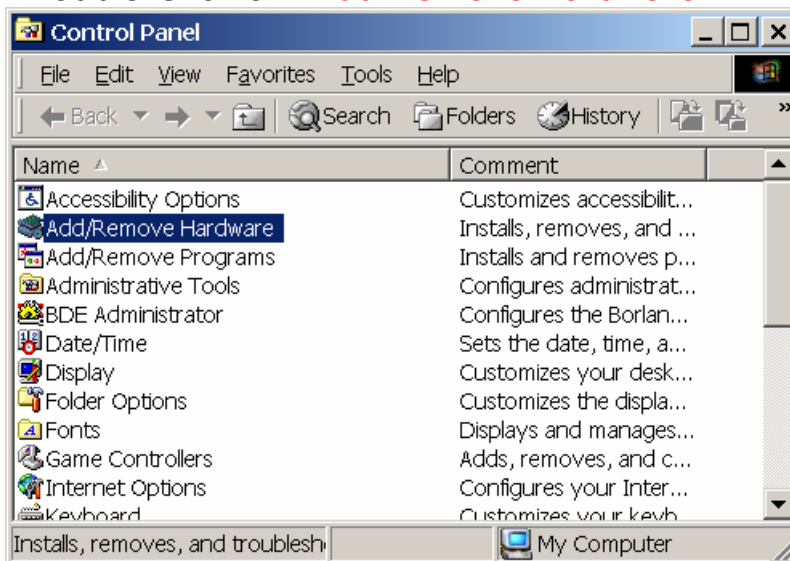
Control Panel

File Edit View Favorites Tools Help

Back Search Folders History

| Name | Comment |
|---|---|
| Accessibility Options | Customizes accessibilit... |
| Add/Remove Hardware | Installs, removes, and ... |
| Add/Remove Programs | Installs and removes p... |
| Administrative Tools | Configures administrat... |
| BDE Administrator | Configures the Borlan... |
| Date/Time | Sets the date, time, a... |
| Display | Customizes your desk... |
| Folder Options | Customizes the displa... |
| Fonts | Displays and manages... |
| Game Controllers | Adds, removes, and c... |
| Internet Options | Configures your Inter... |
| Keyboard | Customizes your keyb... |

Installs, removes, and troublesh

My Computer